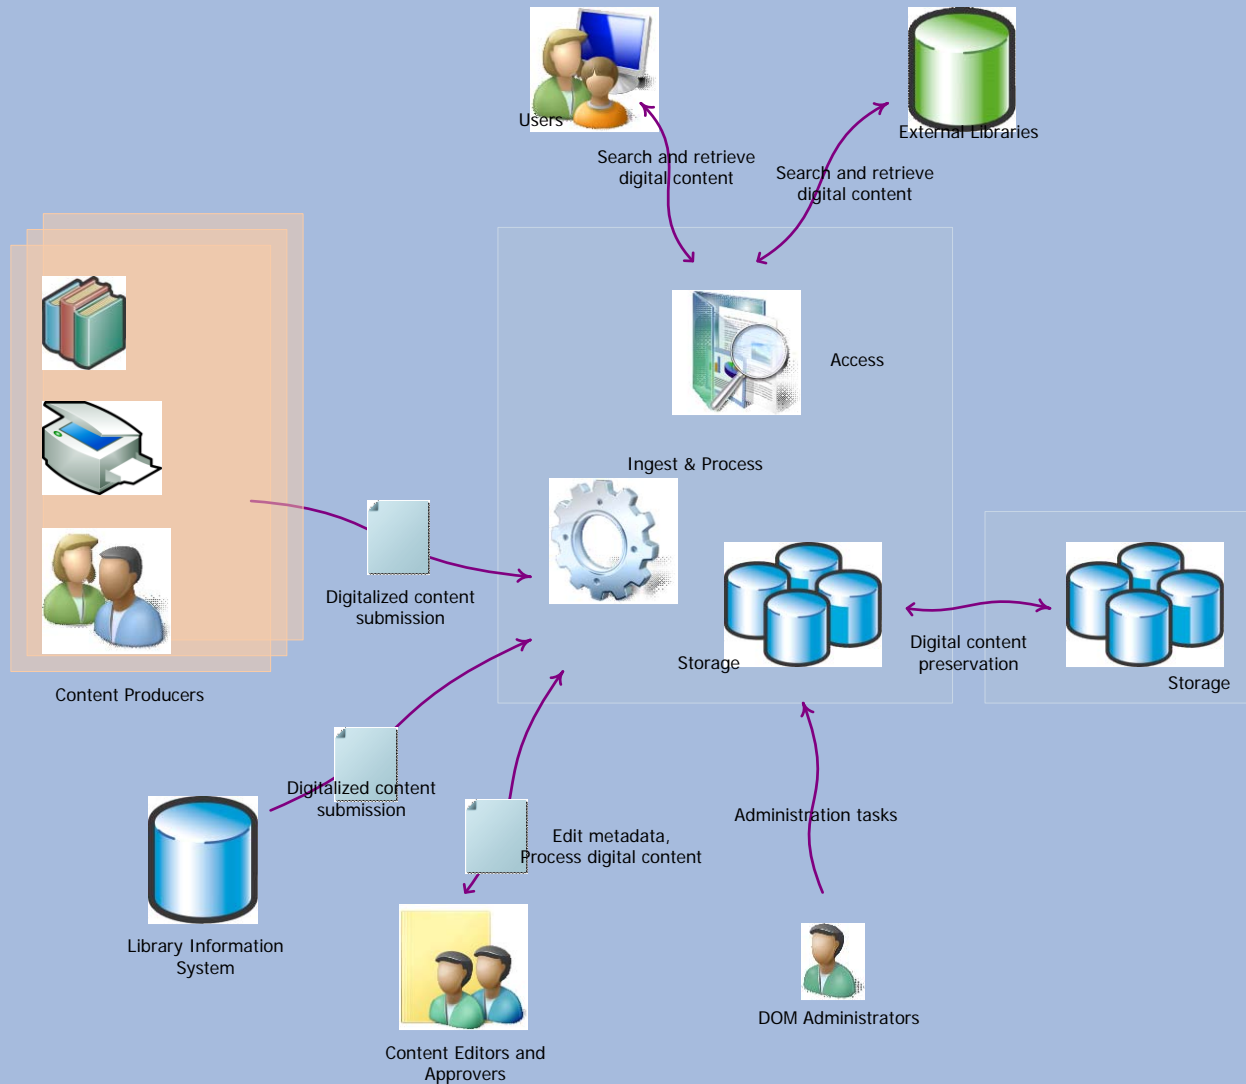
Users

External Libraries

Search and retrieve digital content

Search and retrieve digital content

Access

Ingest & Process

Digitalized content submission

Storage

Digital content preservation

Storage

Content Producers

Digitalized content submission

Edit metadata, Process digital content

Administration tasks

Library Information System

Content Editors and Approvers

DOM Administrators